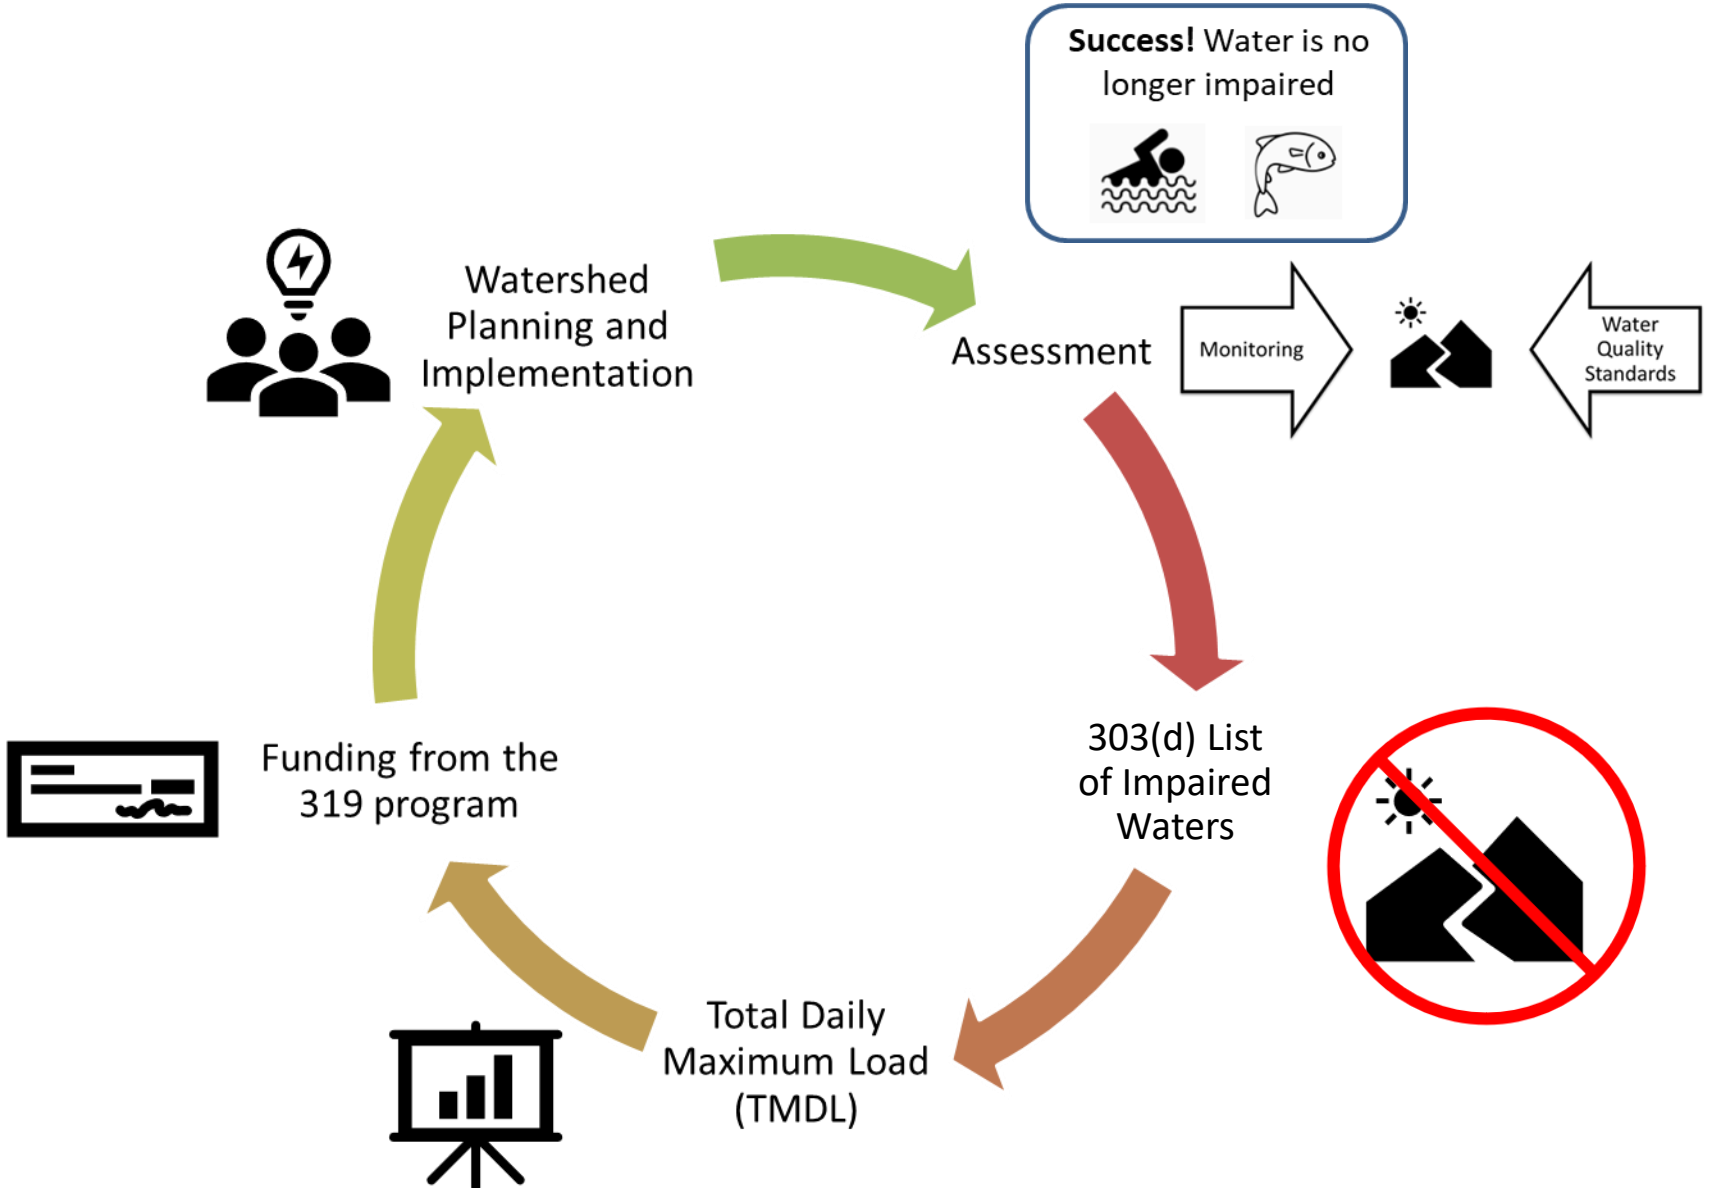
**Success!** Water is no longer impaired

Watershed Planning and Implementation

Assessment

Monitoring

Water Quality Standards

303(d) List of Impaired Waters

Funding from the 319 program

Total Daily Maximum Load (TMDL)